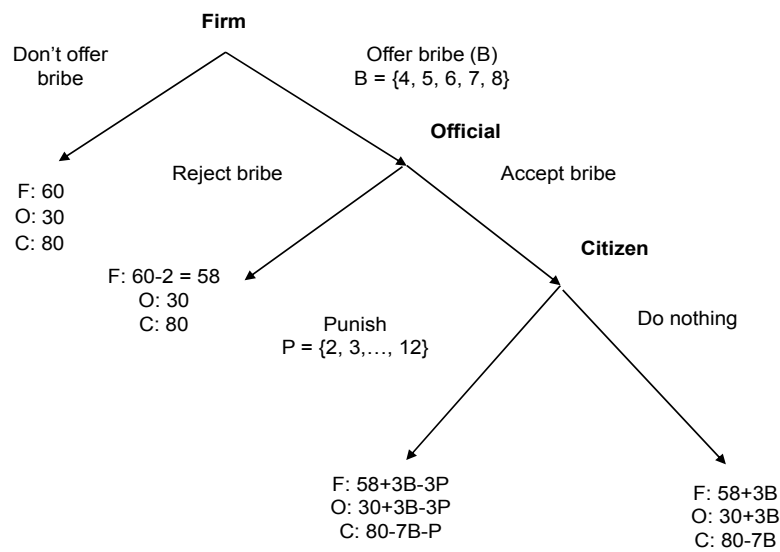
Firm

Don't offer bribe

Offer bribe (B)
B = {4, 5, 6, 7, 8}

Official

F: 60
O: 30
C: 80

Reject bribe

Accept bribe

Citizen

F: 60-2 = 58
O: 30
C: 80

Punish
P = {2, 3,…, 12}

Do nothing

F: 58+3B-3P
O: 30+3B-3P
C: 80-7B-P

F: 58+3B
O: 30+3B
C: 80-7B